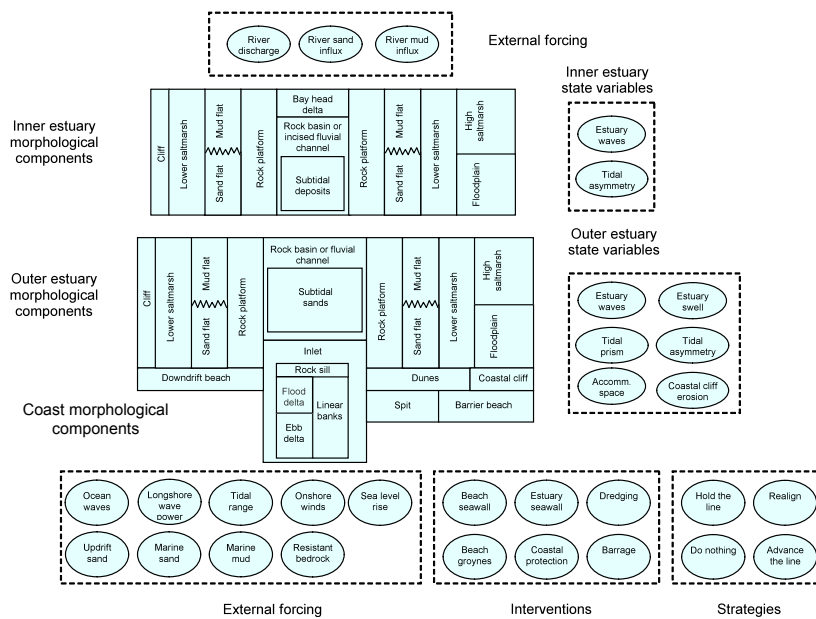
River discharge

River sand influx

River mud influx

External forcing

Inner estuary state variables

Inner estuary morphological components

Cliff

Lower saltmarsh

Mud flat

Sand flat

Rock platform

Bay head delta

Rock basin or incised fluvial channel

Subtidal deposits

Rock platform

Mud flat

Sand flat

Lower saltmarsh

High saltmarsh

Floodplain

Estuary waves

Tidal asymmetry

Outer estuary state variables

Outer estuary morphological components

Cliff

Lower saltmarsh

Mud flat

Sand flat

Rock platform

Rock basin or fluvial channel

Subtidal sands

Rock platform

Mud flat

Sand flat

Lower saltmarsh

High saltmarsh

Floodplain

Estuary waves

Estuary swell

Tidal prism

Tidal asymmetry

Accomm. space

Coastal cliff erosion

Inlet

Downdrift beach

Rock sill

Flood delta

Linear banks

Ebb delta

Dunes

Coastal cliff

Spit

Barrier beach

Coast morphological components

Ocean waves

Longshore wave power

Tidal range

Onshore winds

Sea level rise

Updrift sand

Marine sand

Marine mud

Resistant bedrock

Beach seawall

Estuary seawall

Dredging

Beach groynes

Coastal protection

Barrage

Hold the line

Realign

Do nothing

Advance the line

External forcing

Interventions

Strategies